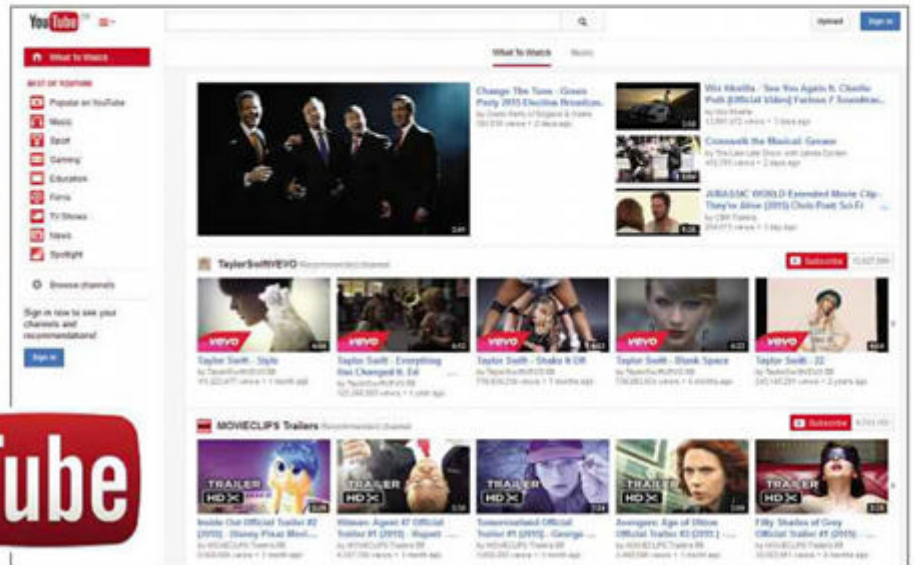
YouTube

Upload Sign in

What to Watch

BEST OF YOUTUBE
Popular on YouTube
Music
Sport
Gaming
Education
Films
TV Shows
News
Spotlight

Browse channels

Sign in now to see your channels and recommendations!

Sign in

What To Watch Music

Change The Tune - Green Party 2015 Election Broadcas...
by Green Party of England & Wales
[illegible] views • 2 days ago

Wiz Khalifa - See You Again ft. Charlie Puth [Official Video] Furious 7 Soundtrac...
by Wiz Khalifa
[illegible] views • 1 month ago

Crosswalk the Musical: Grease
by The Late Late Show with James Corden
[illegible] views • 2 days ago

JURASSIC WORLD Extended Movie Clip - They're Alive (2015) Chris Pratt Sci-Fi
by CBM Trailers
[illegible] views • 2 days ago

TaylorSwiftVEVO Recommended channel
Subscribe

Taylor Swift - Style
by TaylorSwiftVEVO
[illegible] views • 1 month ago

Taylor Swift - Everything Has Changed ft. Ed
by TaylorSwiftVEVO
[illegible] views • 1 year ago

Taylor Swift - Shake It Off
by TaylorSwiftVEVO
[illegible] views • 7 months ago

Taylor Swift - Blank Space
by TaylorSwiftVEVO
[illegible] views • 6 months ago

Taylor Swift - 22
by TaylorSwiftVEVO
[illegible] views • 2 years ago

MOVIECLIPS Trailers Recommended channel
Subscribe

TRAILER HD
Inside Out Official Trailer #2 (2015) - Disney Pixar Movi...
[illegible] views • 1 month ago

TRAILER HD
Hitman: Agent 47 Official Trailer #1 (2015) - Rupert
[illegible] views • 1 month ago

TRAILER HD
Tomorrowland Official Trailer #1 (2015) - George
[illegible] views • 1 month ago

TRAILER HD
Avengers: Age of Ultron Official Trailer #3 (2015)
by MOVIECLIPS Trailers
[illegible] views • 1 month ago

TRAILER HD
Fifty Shades of Grey Official Trailer #1 (2015)
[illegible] views • 4 months ago

Tube